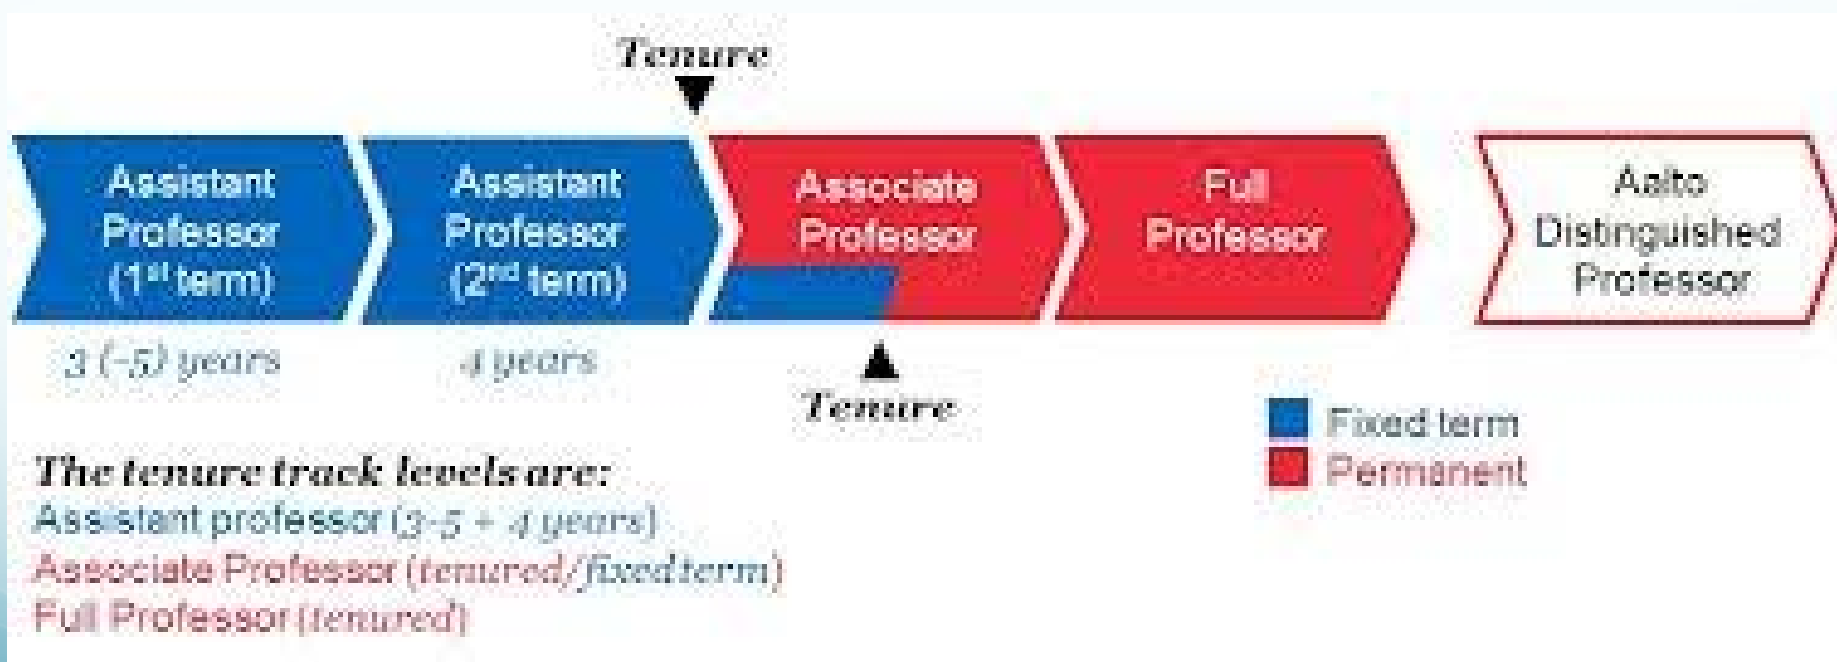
Tenure

Assistant Professor (1st term)

Assistant Professor (2nd term)

Associate Professor

Full Professor

Aalto Distinguished Professor

3 (-5) years

4 years

Tenure

Fixed term
Permanent

The tenure track levelsare:
Assistant professor (3-5 + 4 years)
Associate Professor (tenured/fixed term)
Full Professor (tenured)